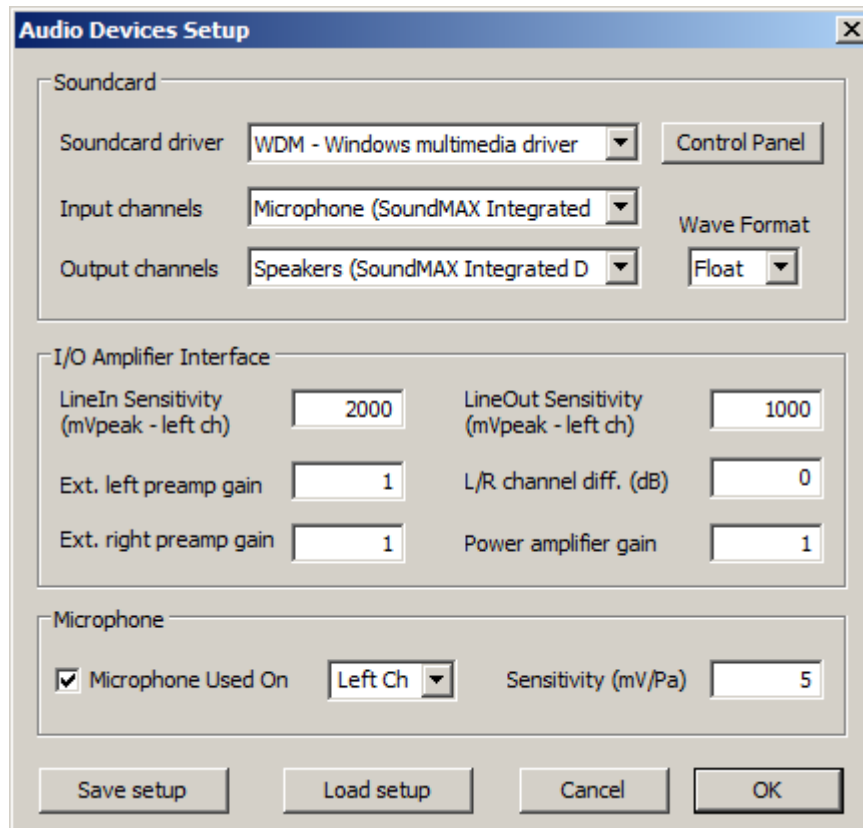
Audio Devices Setup

X

Soundcard

Soundcard driver
WDM - Windows multimedia driver
Control Panel

Input channels
Microphone (SoundMAX Integrated

Wave Format

Output channels
Speakers (SoundMAX Integrated D
Float

I/O Amplifier Interface

LineIn Sensitivity (mVpeak - left ch)
2000

LineOut Sensitivity (mVpeak - left ch)
1000

Ext. left preamp gain
1

L/R channel diff. (dB)
0

Ext. right preamp gain
1

Power amplifier gain
1

Microphone

Microphone Used On
Left Ch

Sensitivity (mV/Pa)
5

Save setup
Load setup
Cancel
OK